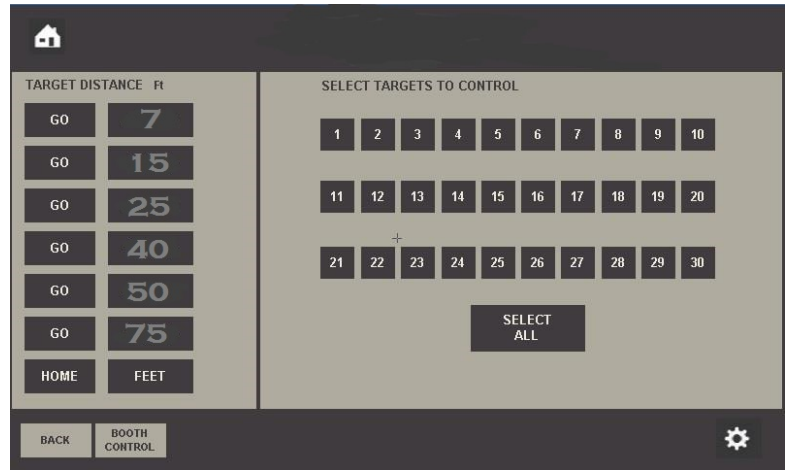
TARGET DISTANCE Ft

GO 7
GO 15
GO 25
GO 40
GO 50
GO 75
HOME FEET

SELECT TARGETS TO CONTROL

1 2 3 4 5 6 7 8 9 10

11 12 13 14 15 16 17 18 19 20

21 22 23 24 25 26 27 28 29 30

SELECT ALL

BACK
BOOTH CONTROL